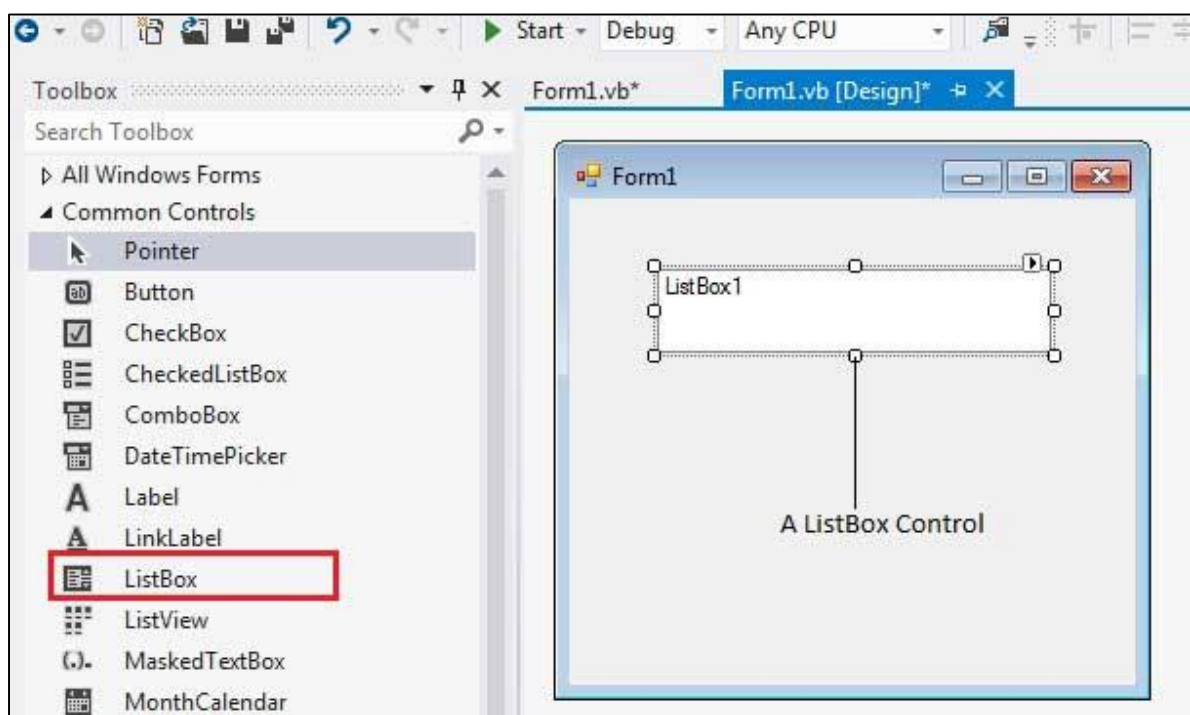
Start Debug Any CPU

Toolbox
Search Toolbox
All Windows Forms
Common Controls
Pointer
Button
CheckBox
CheckedListBox
ComboBox
DateTimePicker
Label
LinkLabel
ListBox
ListView
MaskedTextBox
MonthCalendar

Form1.vb*
Form1.vb [Design]*

Form1

ListBox1

A ListBox Control